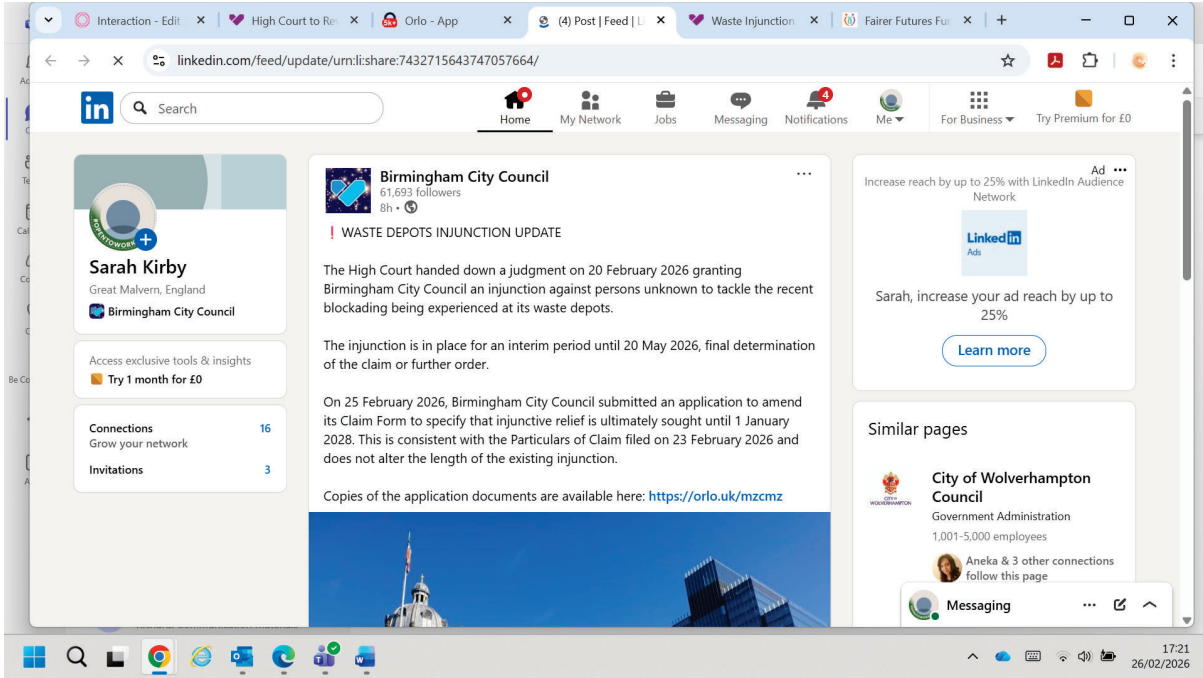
Interaction - Edit ✕ | High Court to Re ✕ | Orlo - App ✕ | (4) Post | Feed | L ✕ | Waste Injunction ✕ | Fairer Futures Fu ✕ | +

linkedin.com/feed/update/urn:li:share:7432715643747057664/

in Search

Home | My Network | Jobs | Messaging | 4 Notifications | Me | For Business | Try Premium for £0

Sarah Kirby
Great Malvern, England
Birmingham City Council

Access exclusive tools & insights
Try 1 month for £0

Connections 16
Grow your network
Invitations 3

Birmingham City Council
61,693 followers
8h •

❗ WASTE DEPOTS INJUNCTION UPDATE

The High Court handed down a judgment on 20 February 2026 granting Birmingham City Council an injunction against persons unknown to tackle the recent blockading being experienced at its waste depots.

The injunction is in place for an interim period until 20 May 2026, final determination of the claim or further order.

On 25 February 2026, Birmingham City Council submitted an application to amend its Claim Form to specify that injunctive relief is ultimately sought until 1 January 2028. This is consistent with the Particulars of Claim filed on 23 February 2026 and does not alter the length of the existing injunction.

Copies of the application documents are available here: https://orlo.uk/mzcmz

Ad
Increase reach by up to 25% with LinkedIn Audience Network
LinkedIn Ads
Sarah, increase your ad reach by up to 25%
Learn more

Similar pages
City of Wolverhampton Council
Government Administration
1,001-5,000 employees
Aneka & 3 other connections follow this page

Messaging

17:21
26/02/2026